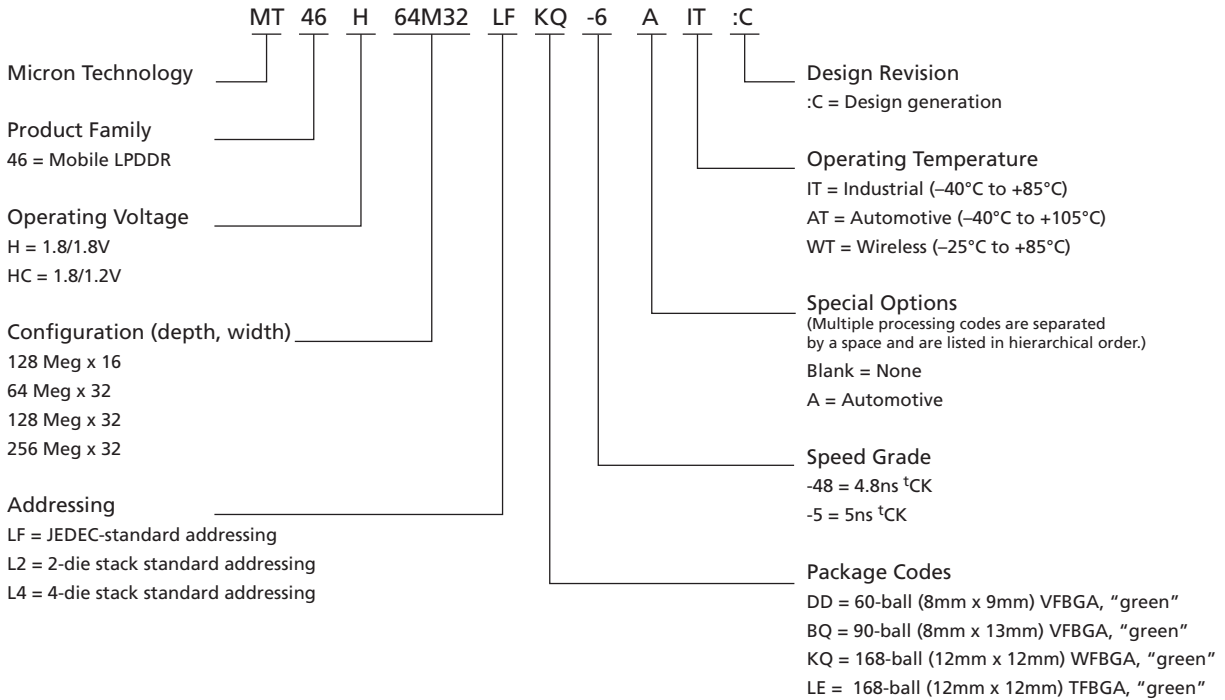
MT 46 H 64M32 LF KQ -6 A IT :C

Micron Technology

Product Family
46 = Mobile LPDDR

Operating Voltage
H = 1.8/1.8V
HC = 1.8/1.2V

Configuration (depth, width)
128 Meg x 16
64 Meg x 32
128 Meg x 32
256 Meg x 32

Addressing
LF = JEDEC-standard addressing
L2 = 2-die stack standard addressing
L4 = 4-die stack standard addressing

Design Revision
:C = Design generation

Operating Temperature
IT = Industrial (–40°C to +85°C)
AT = Automotive (–40°C to +105°C)
WT = Wireless (–25°C to +85°C)

Special Options
(Multiple processing codes are separated by a space and are listed in hierarchical order.)
Blank = None
A = Automotive

Speed Grade
-48 = 4.8ns $^{t}$CK
-5 = 5ns $^{t}$CK

Package Codes
DD = 60-ball (8mm x 9mm) VFBGA, "green"
BQ = 90-ball (8mm x 13mm) VFBGA, "green"
KQ = 168-ball (12mm x 12mm) WFBGA, "green"
LE = 168-ball (12mm x 12mm) TFBGA, "green"